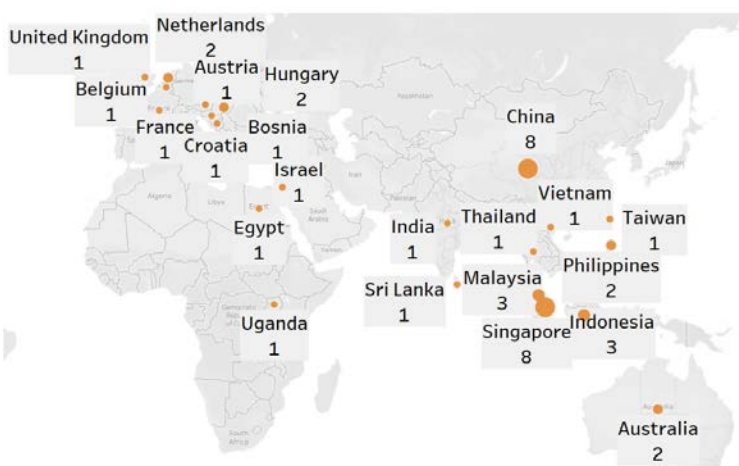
United Kingdom
1

Netherlands
2

Belgium
1

Austria
1

Hungary
2

France
1

Bosnia
1

Croatia
1

Israel
1

Egypt
1

China
8

Vietnam
1

Taiwan
1

India
1

Thailand
1

Philippines
2

Malaysia
3

Sri Lanka
1

Singapore
8

Indonesia
3

Uganda
1

Australia
2